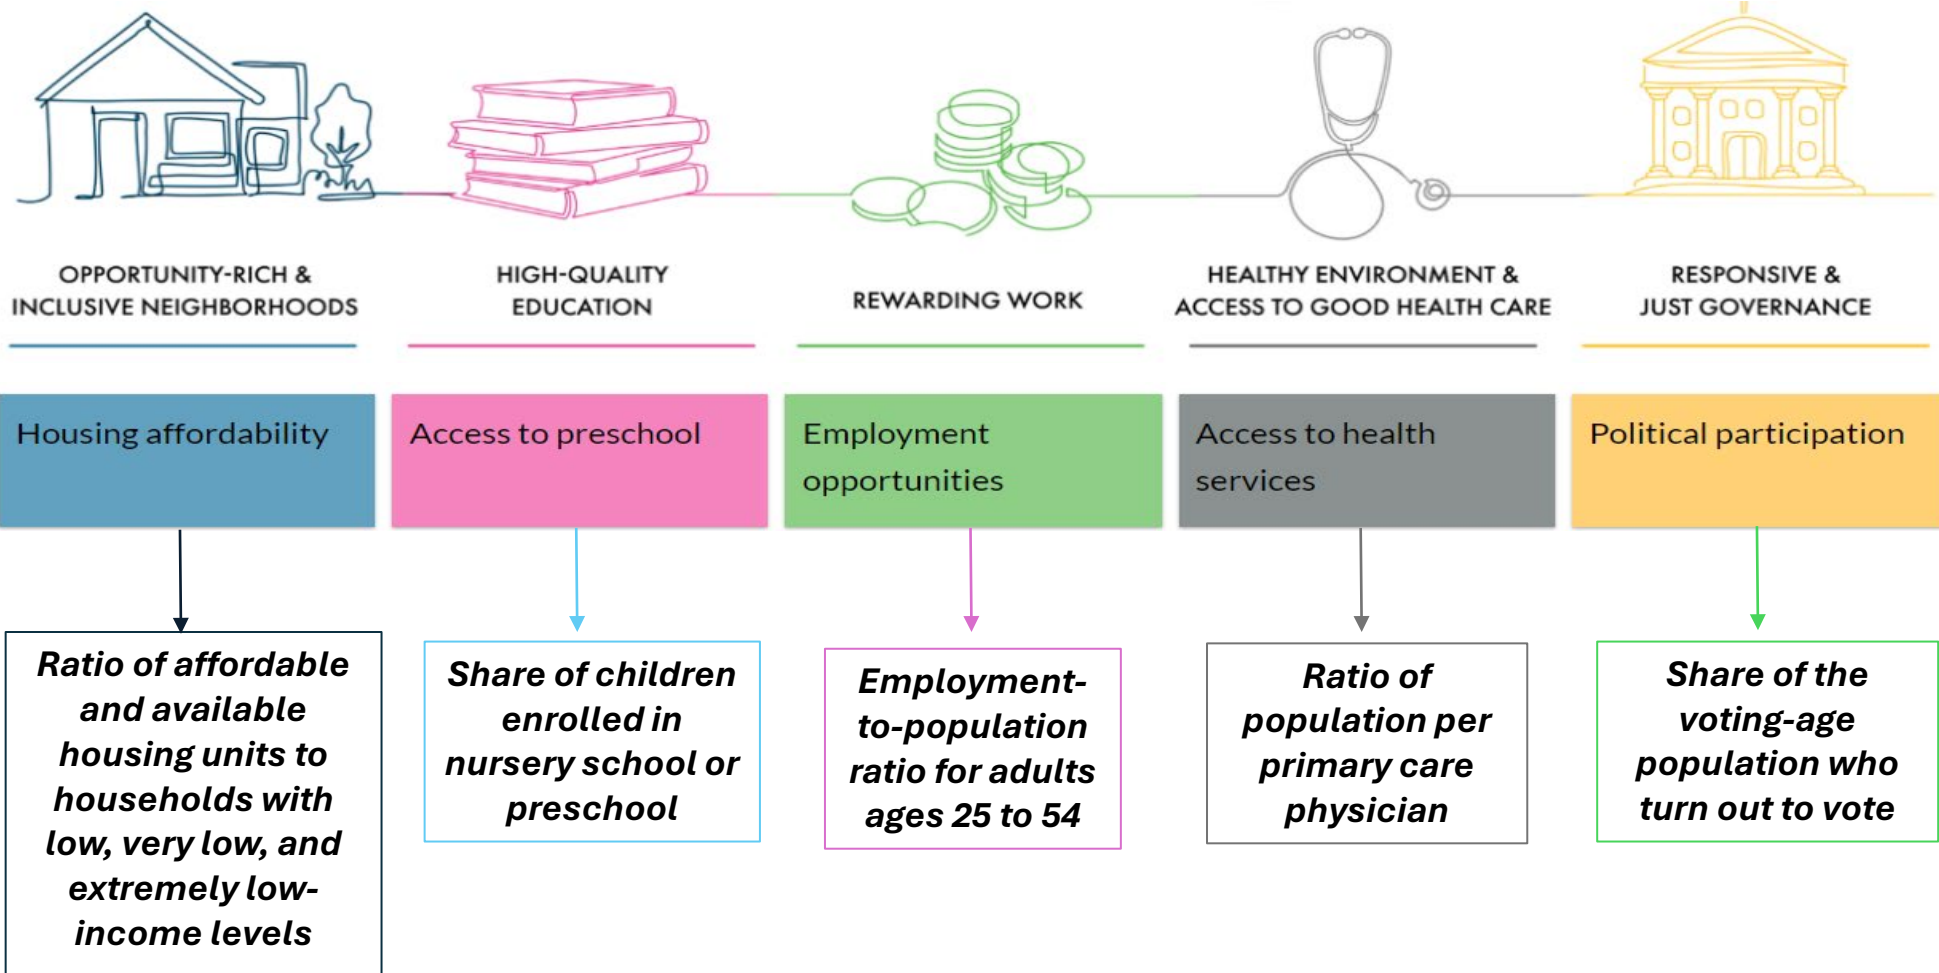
OPPORTUNITY-RICH & INCLUSIVE NEIGHBORHOODS

HIGH-QUALITY EDUCATION

REWARDING WORK

HEALTHY ENVIRONMENT & ACCESS TO GOOD HEALTH CARE

RESPONSIVE & JUST GOVERNANCE

Housing affordability

Access to preschool

Employment opportunities

Access to health services

Political participation

Ratio of affordable and available housing units to households with low, very low, and extremely low-income levels

Share of children enrolled in nursery school or preschool

Employment-to-population ratio for adults ages 25 to 54

Ratio of population per primary care physician

Share of the voting-age population who turn out to vote